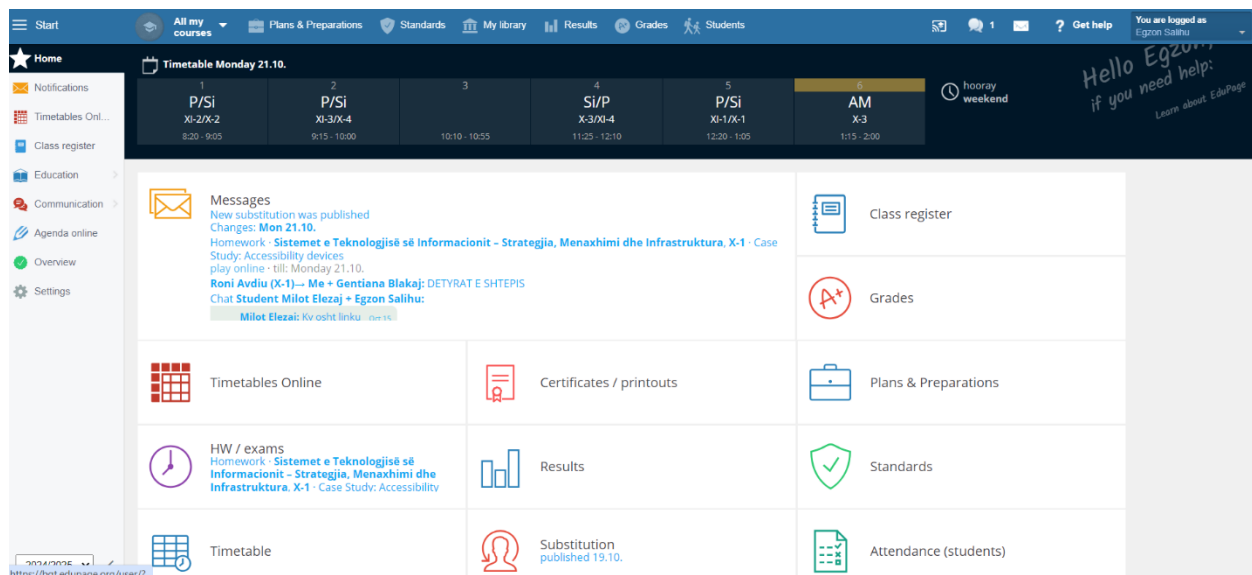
Start
All my courses
Plans & Preparations
Standards
My library
Results
Grades
Students
1
Get help
You are logged as
Egzon Salihu

Home
Notifications
Timetables Onl...
Class register
Education
Communication
Agenda online
Overview
Settings

Timetable Monday 21.10.

| 1 | 2 | 3 | 4 | 5 | 6 |
|---|---|---|---|---|---|
| P/Si | P/Si | | Si/P | P/Si | AM |
| XI-2/X-2 | XI-3/XI-4 | | X-3/XI-4 | XI-1/X-1 | X-3 |
| 8:20 - 9:05 | 9:15 - 10:00 | 10:10 - 10:55 | 11:25 - 12:10 | 12:20 - 1:05 | 1:15 - 2:00 |

hooray weekend

Hello Egzon, if you need help: Learn about EduPage

Messages
New substitution was published
Changes: Mon 21.10.
Homework · Sistemet e Teknologjisë së Informacionit – Strategjia, Menaxhimi dhe Infrastruktura, X-1 · Case Study: Accessibility devices
play online · till: Monday 21.10.
Roni Avdiu (X-1)→ Me + Gentiana Blakaj: DETYRAT E SHTEPIS
Chat Student Milot Elezaj + Egzon Salihu:
Milot Elezaj: Ky osht linku Oct 15

Class register

Grades

Timetables Online

Certificates / printouts

Plans & Preparations

HW / exams
Homework · Sistemet e Teknologjisë së Informacionit – Strategjia, Menaxhimi dhe Infrastruktura, X-1 · Case Study: Accessibility

Results

Standards

Timetable

Substitution
published 19.10.

Attendance (students)

2024/2025
https://bst.edupage.org/user/?